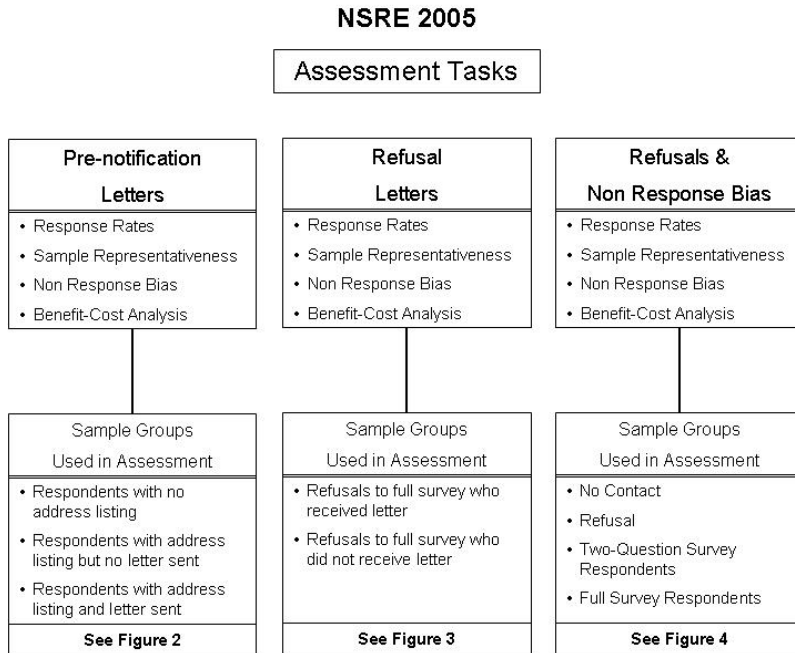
NSRE 2005

Assessment Tasks

Pre-notification Letters
• Response Rates
• Sample Representativeness
• Non Response Bias
• Benefit-Cost Analysis

Sample Groups Used in Assessment
• Respondents with no address listing
• Respondents with address listing but no letter sent
• Respondents with address listing and letter sent

See Figure 2

Refusal Letters
• Response Rates
• Sample Representativeness
• Non Response Bias
• Benefit-Cost Analysis

Sample Groups Used in Assessment
• Refusals to full survey who received letter
• Refusals to full survey who did not receive letter

See Figure 3

Refusals & Non Response Bias
• Response Rates
• Sample Representativeness
• Non Response Bias
• Benefit-Cost Analysis

Sample Groups Used in Assessment
• No Contact
• Refusal
• Two-Question Survey Respondents
• Full Survey Respondents

See Figure 4